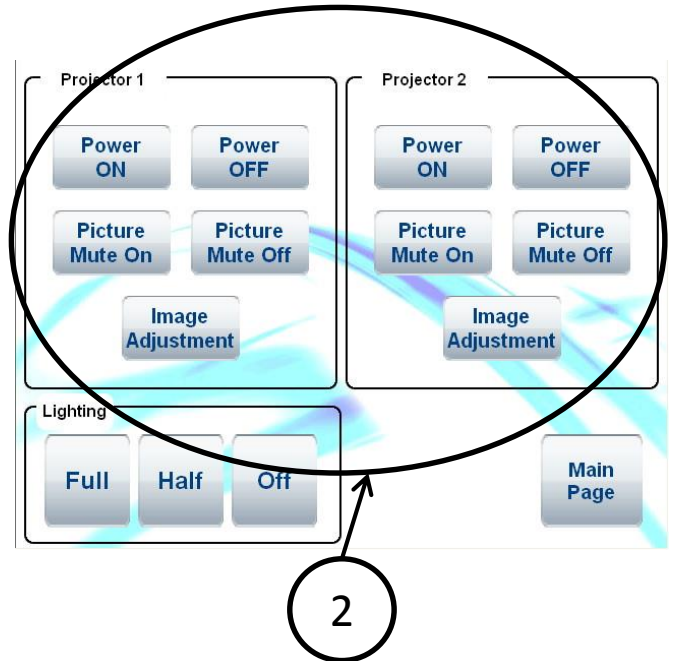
Projector 1

Power ON

Power OFF

Picture Mute On

Picture Mute Off

Image Adjustment

Projector 2

Power ON

Power OFF

Picture Mute On

Picture Mute Off

Image Adjustment

Lighting

Full

Half

Off

Main Page

2